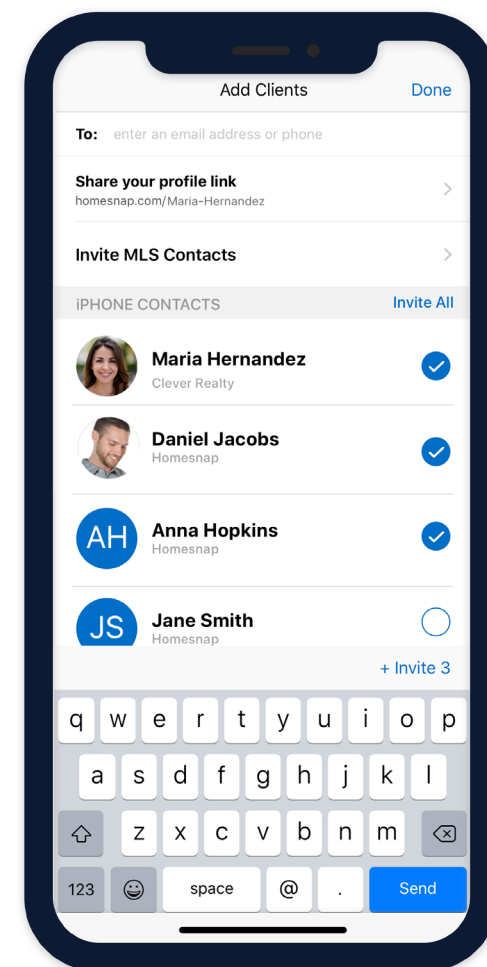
Add Clients
Done

To: enter an email address or phone

Share your profile link
homesnap.com/Maria-Hernandez

Invite MLS Contacts

iPHONE CONTACTS
Invite All

Maria Hernandez
Clever Realty

Daniel Jacobs
Homesnap

AH
Anna Hopkins
Homesnap

JS
Jane Smith
Homesnap

+ Invite 3

q w e r t y u i o p
a s d f g h j k l
z x c v b n m
123 space @ . Send